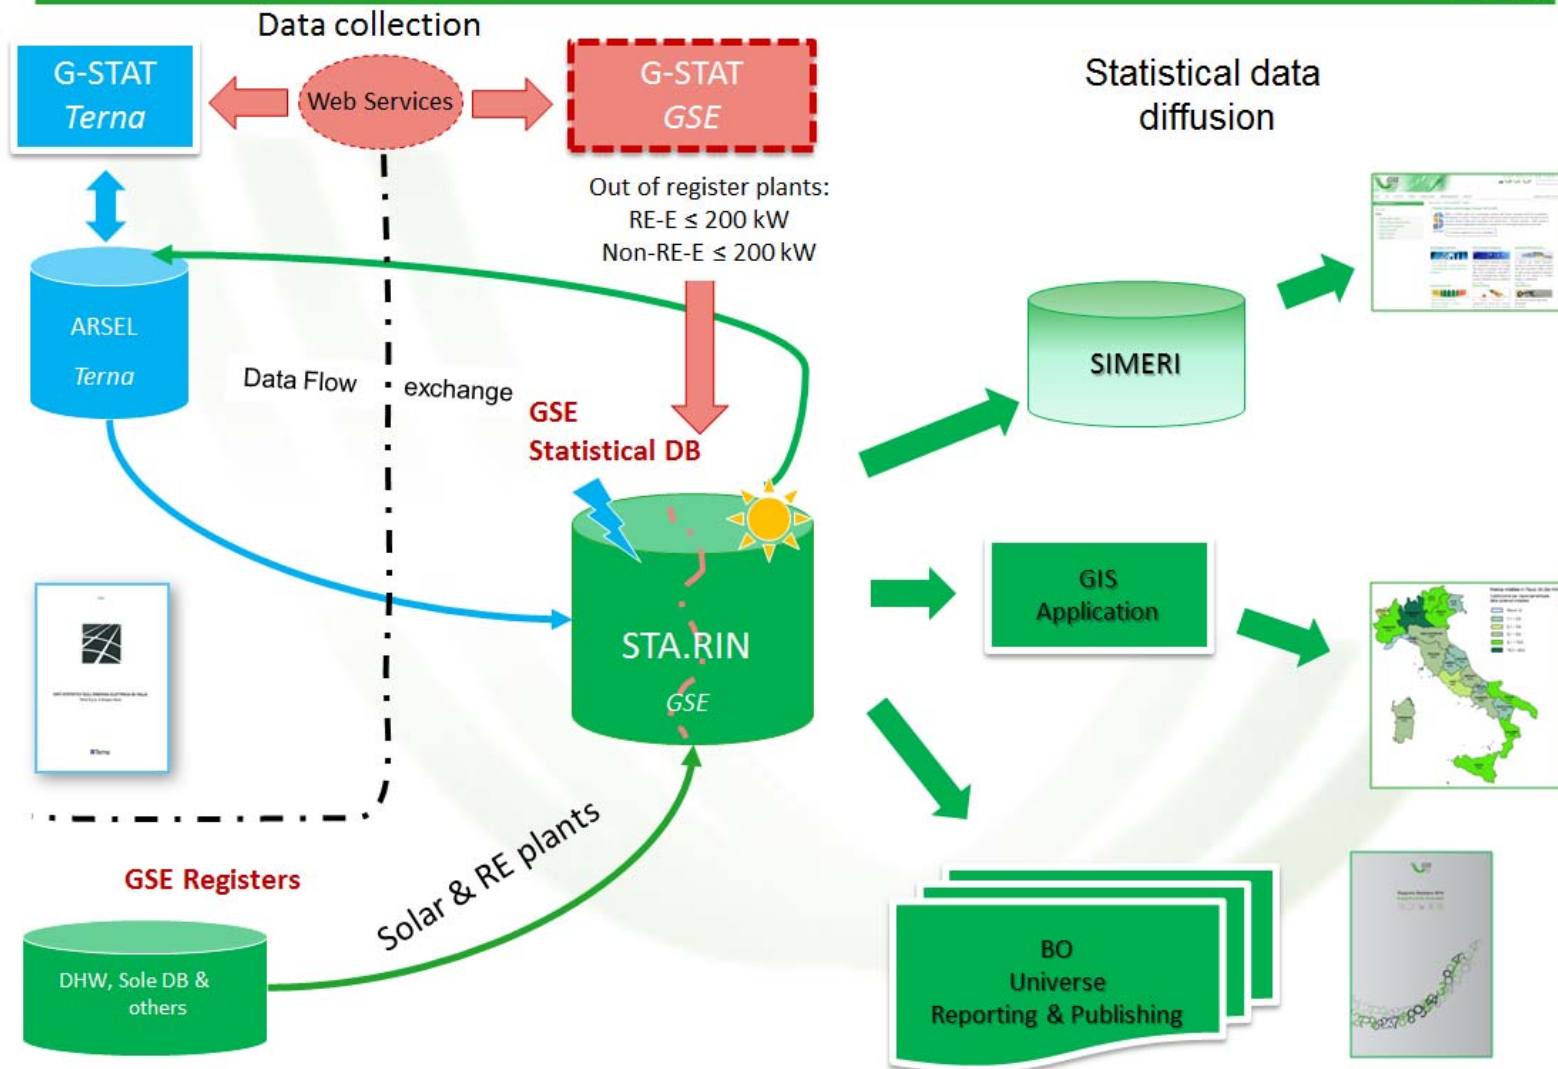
Data collection

G-STAT
Terna

Web Services

G-STAT
GSE

Statistical data diffusion

Out of register plants:
RE-E ≤ 200 kW
Non-RE-E ≤ 200 kW

ARSEL
Terna

Data Flow

exchange

GSE
Statistical DB

SIMERI

STA.RIN
GSE

GIS
Application

GSE Registers

Solar & RE plants

DHW, Sole DB & others

BO
Universe
Reporting & Publishing